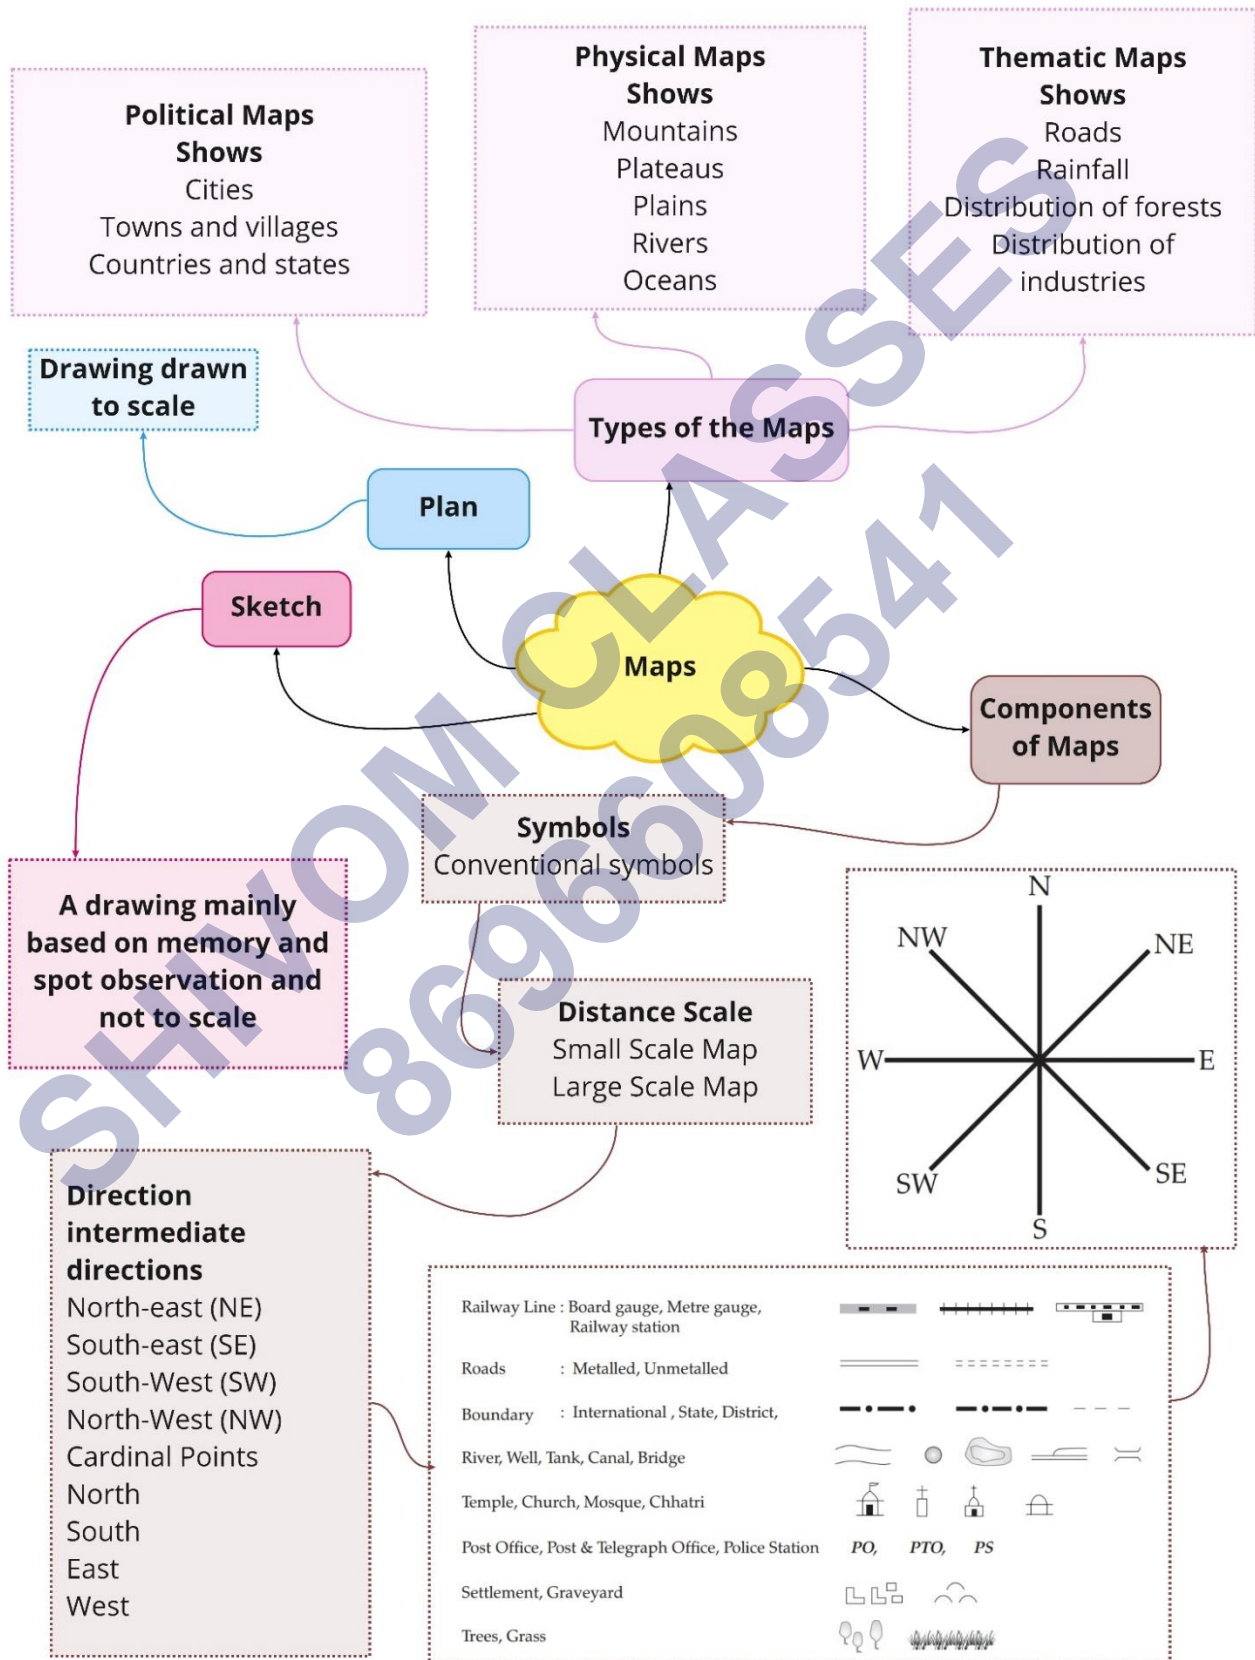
Political Maps
Shows
Cities
Towns and villages
Countries and states

Physical Maps
Shows
Mountains
Plateaus
Plains
Rivers
Oceans

Thematic Maps
Shows
Roads
Rainfall
Distribution of forests
Distribution of industries

Drawing drawn to scale

Types of the Maps

Plan

Sketch

Maps

Components of Maps

Symbols
Conventional symbols

A drawing mainly based on memory and spot observation and not to scale

Distance Scale
Small Scale Map
Large Scale Map

N
NW
NE
W
E
SW
SE
S

Direction
intermediate directions
North-east (NE)
South-east (SE)
South-West (SW)
North-West (NW)
Cardinal Points
North
South
East
West

Railway Line : Board gauge, Metre gauge, Railway station
Roads : Metalled, Unmetalled
Boundary : International , State, District,
River, Well, Tank, Canal, Bridge
Temple, Church, Mosque, Chhatri
Post Office, Post & Telegraph Office, Police Station PO, PTO, PS
Settlement, Graveyard
Trees, Grass

SHIVOM CLASSES 8696608541